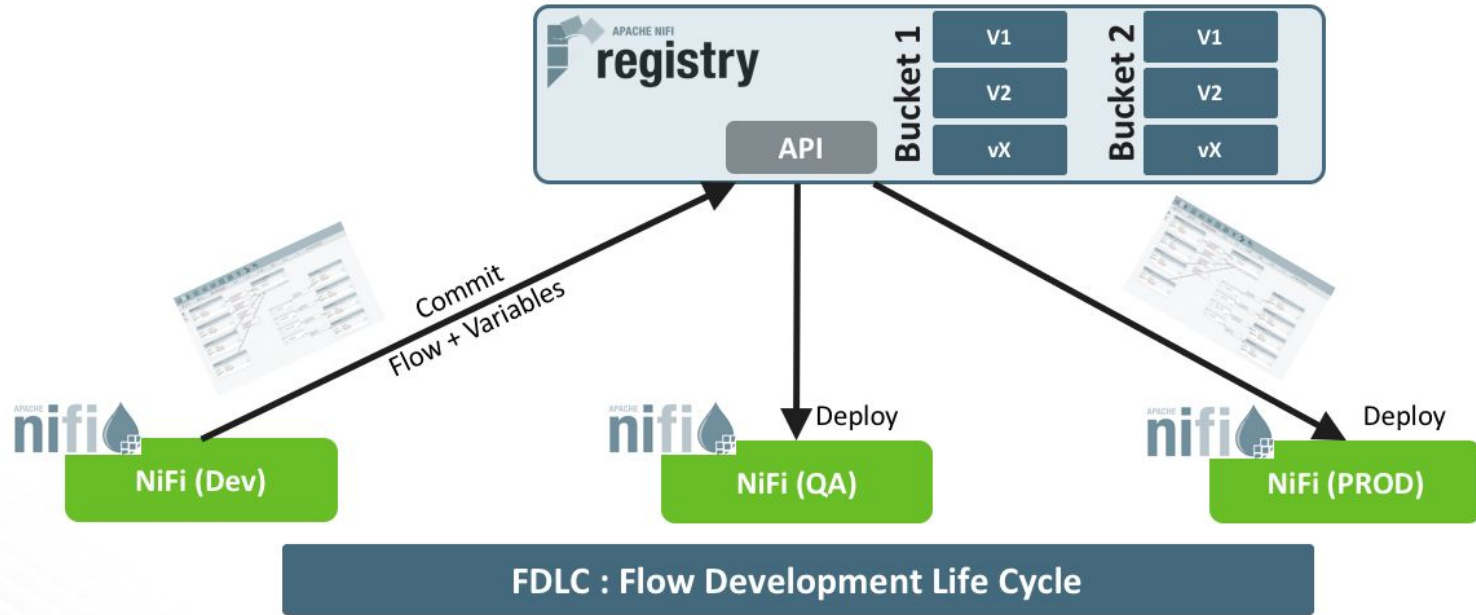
APACHE NIFI
registry

Bucket 1
V1
V2
vX

Bucket 2
V1
V2
vX

API

Commit
Flow + Variables

Deploy

Deploy

APACHE
nifi
NiFi (Dev)

APACHE
nifi
NiFi (QA)

APACHE
nifi
NiFi (PROD)

FDLC : Flow Development Life Cycle